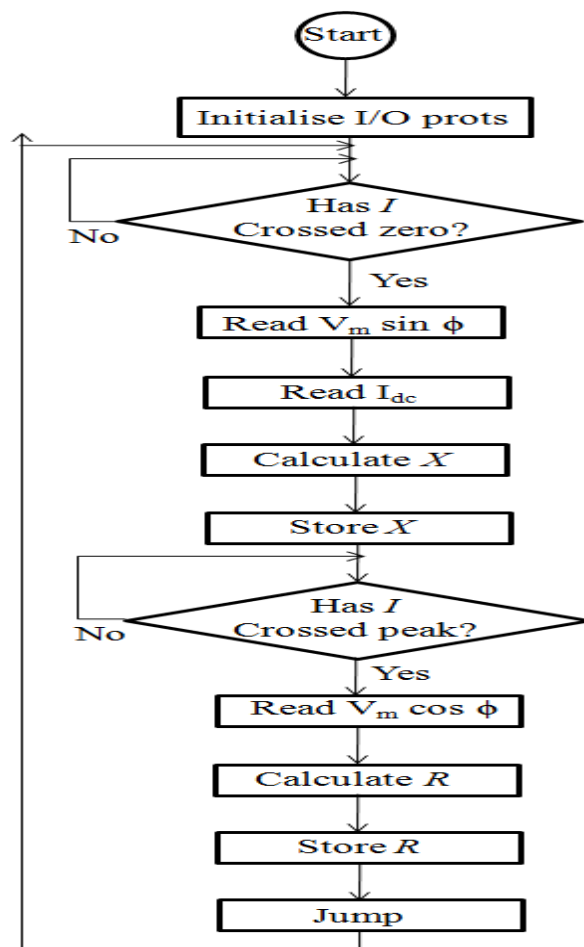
Start

Initialise I/O prots

Has $I$ Crossed zero?

No

Yes

Read $V_m \sin \phi$

Read $I_{dc}$

Calculate $X$

Store $X$

Has $I$ Crossed peak?

No

Yes

Read $V_m \cos \phi$

Calculate $R$

Store $R$

Jump